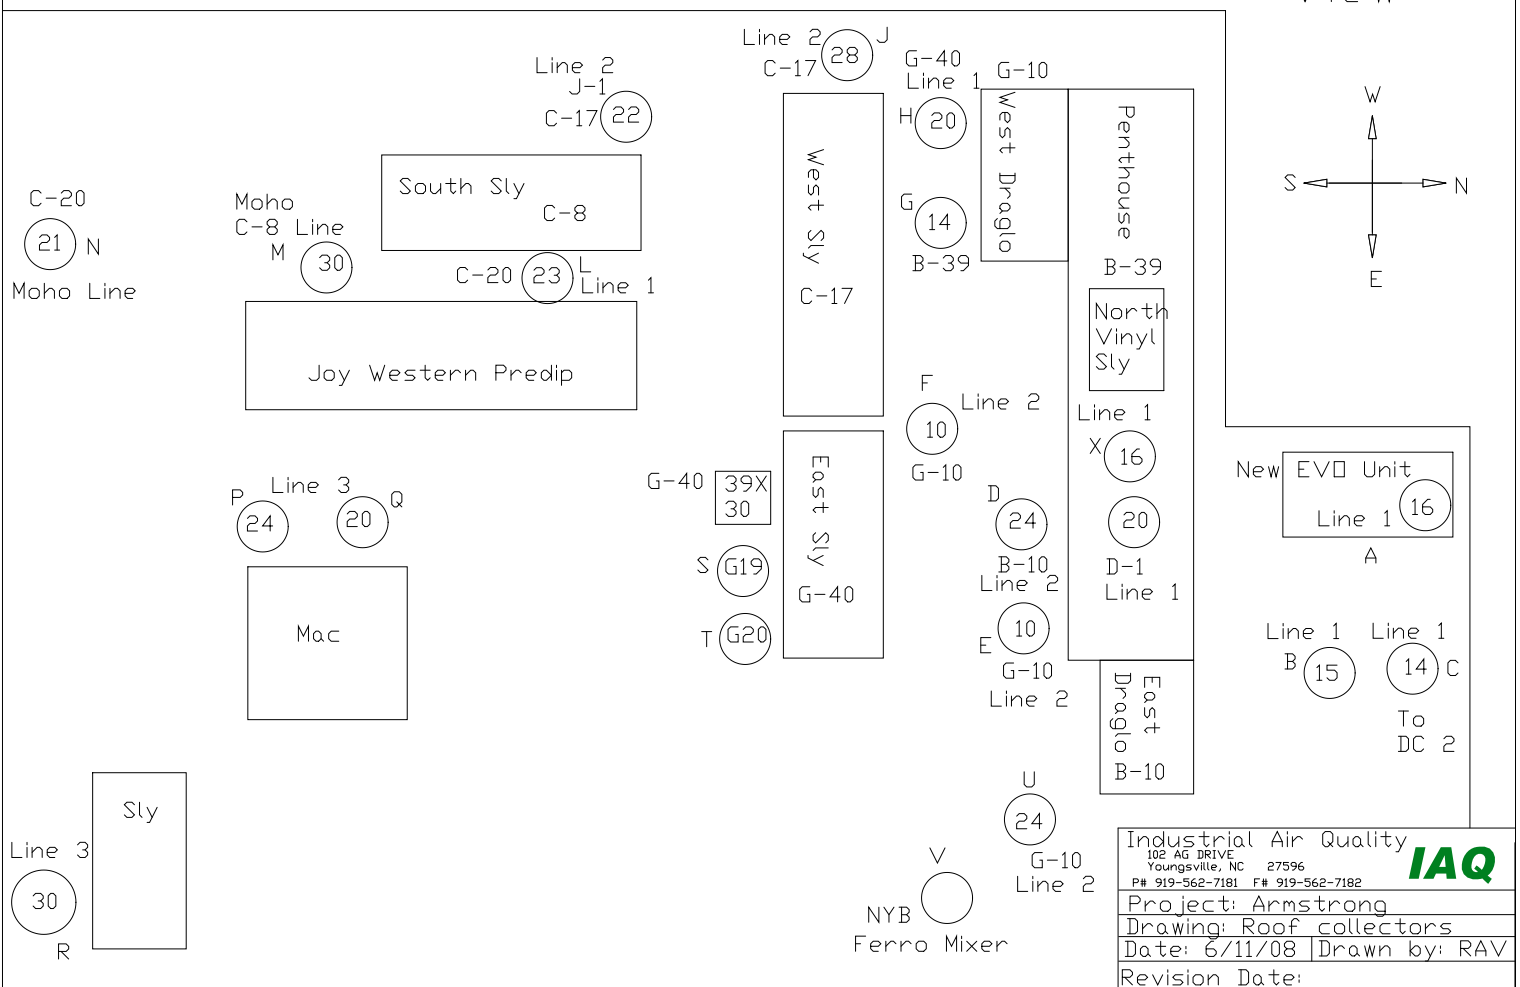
Line 2
J
C-17
28

G-40
Line 1
G-10

Line 2
J-1
C-17
22

W
S
N
E

C-20
21
N
Moho Line

Moho
C-8 Line
M
30

South Sly
C-8

C-20
23
L
Line 1

Joy Western Predip

West Sly
C-17

H
20

G
14
B-39

West Draglo

Penthouse
B-39

North Vinyl Sly

F
Line 2
10
G-10

Line 1
X
16

New EVO Unit
16
Line 1
A

P
Line 3
Q
24
20

G-40
39X
30

S
G19

T
G20

East Sly
G-40

D
24
B-10
Line 2

20
D-1
Line 1

E
10
G-10
Line 2

Mac

Line 1
B
15

Line 1
14
C
To
DC 2

East
Draglo
B-10

Sly

Line 3
30
R

U
24
G-10
Line 2

V
NYB
Ferro Mixer

Industrial Air Quality
102 AG DRIVE
Youngsville, NC 27596
P# 919-562-7181 F# 919-562-7182
IAQ
Project: Armstrong
Drawing: Roof collectors
Date: 6/11/08 | Drawn by: RAV
Revision Date: